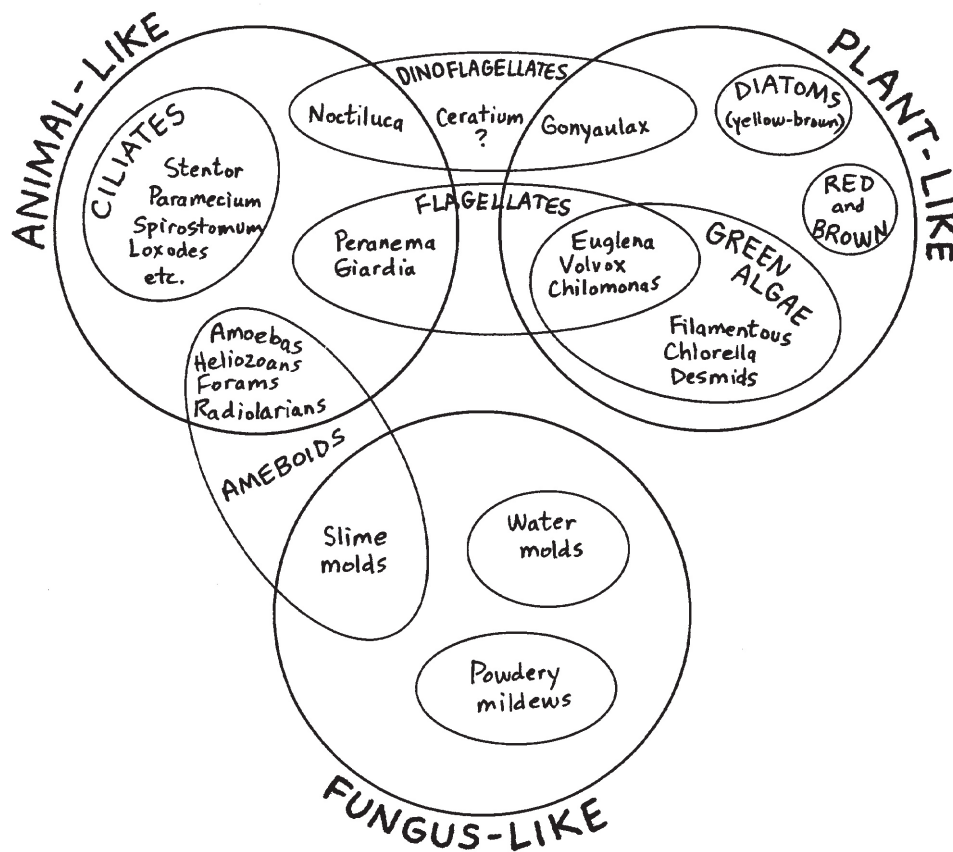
ANIMAL-LIKE

PLANT-LIKE

DINOFLAGELLATES
Noctiluca
Ceratium ?
Gonyaulax

DIATOMS (yellow-brown)

RED and BROWN

CILIATES
Stentor
Paramecium
Spirostomum
Loxodes
etc.

FLAGELLATES
Peranema
Giardia

Euglena
Volvox
Chilomonas

GREEN ALGAE
Filamentous
Chlorella
Desmids

Amoebas
Heliozoans
Forams
Radiolarians

AMEBOIDS

Slime molds

Water molds

Powdery mildews

FUNGUS-LIKE